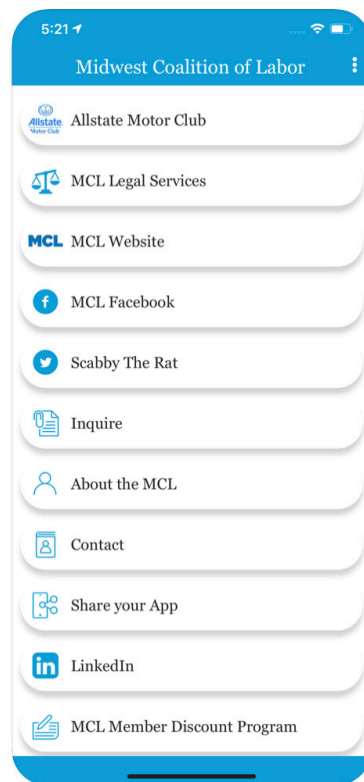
5:21

Midwest Coalition of Labor

Allstate Motor Club

Allstate Motor Club

MCL Legal Services

MCL MCL Website

MCL Facebook

Scabby The Rat

Inquire

About the MCL

Contact

Share your App

in LinkedIn

MCL Member Discount Program